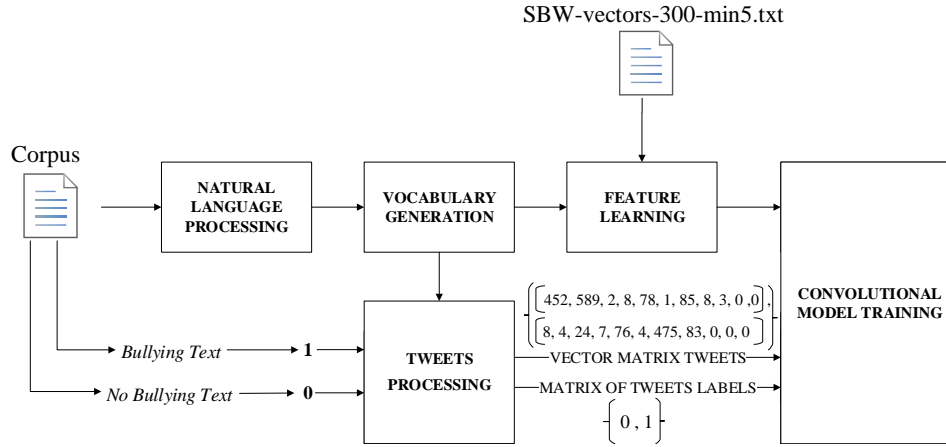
SBW-vectors-300-min5.txt

Corpus

NATURAL LANGUAGE PROCESSING

VOCABULARY GENERATION

FEATURE LEARNING

CONVOLUTIONAL MODEL TRAINING

452, 589, 2, 8, 78, 1, 85, 8, 3, 0 ,0 ,

8, 4, 24, 7, 76, 4, 475, 83, 0, 0, 0

Bullying Text 1

No Bullying Text 0

TWEETS PROCESSING

VECTOR MATRIX TWEETS

MATRIX OF TWEETS LABELS

0 , 1